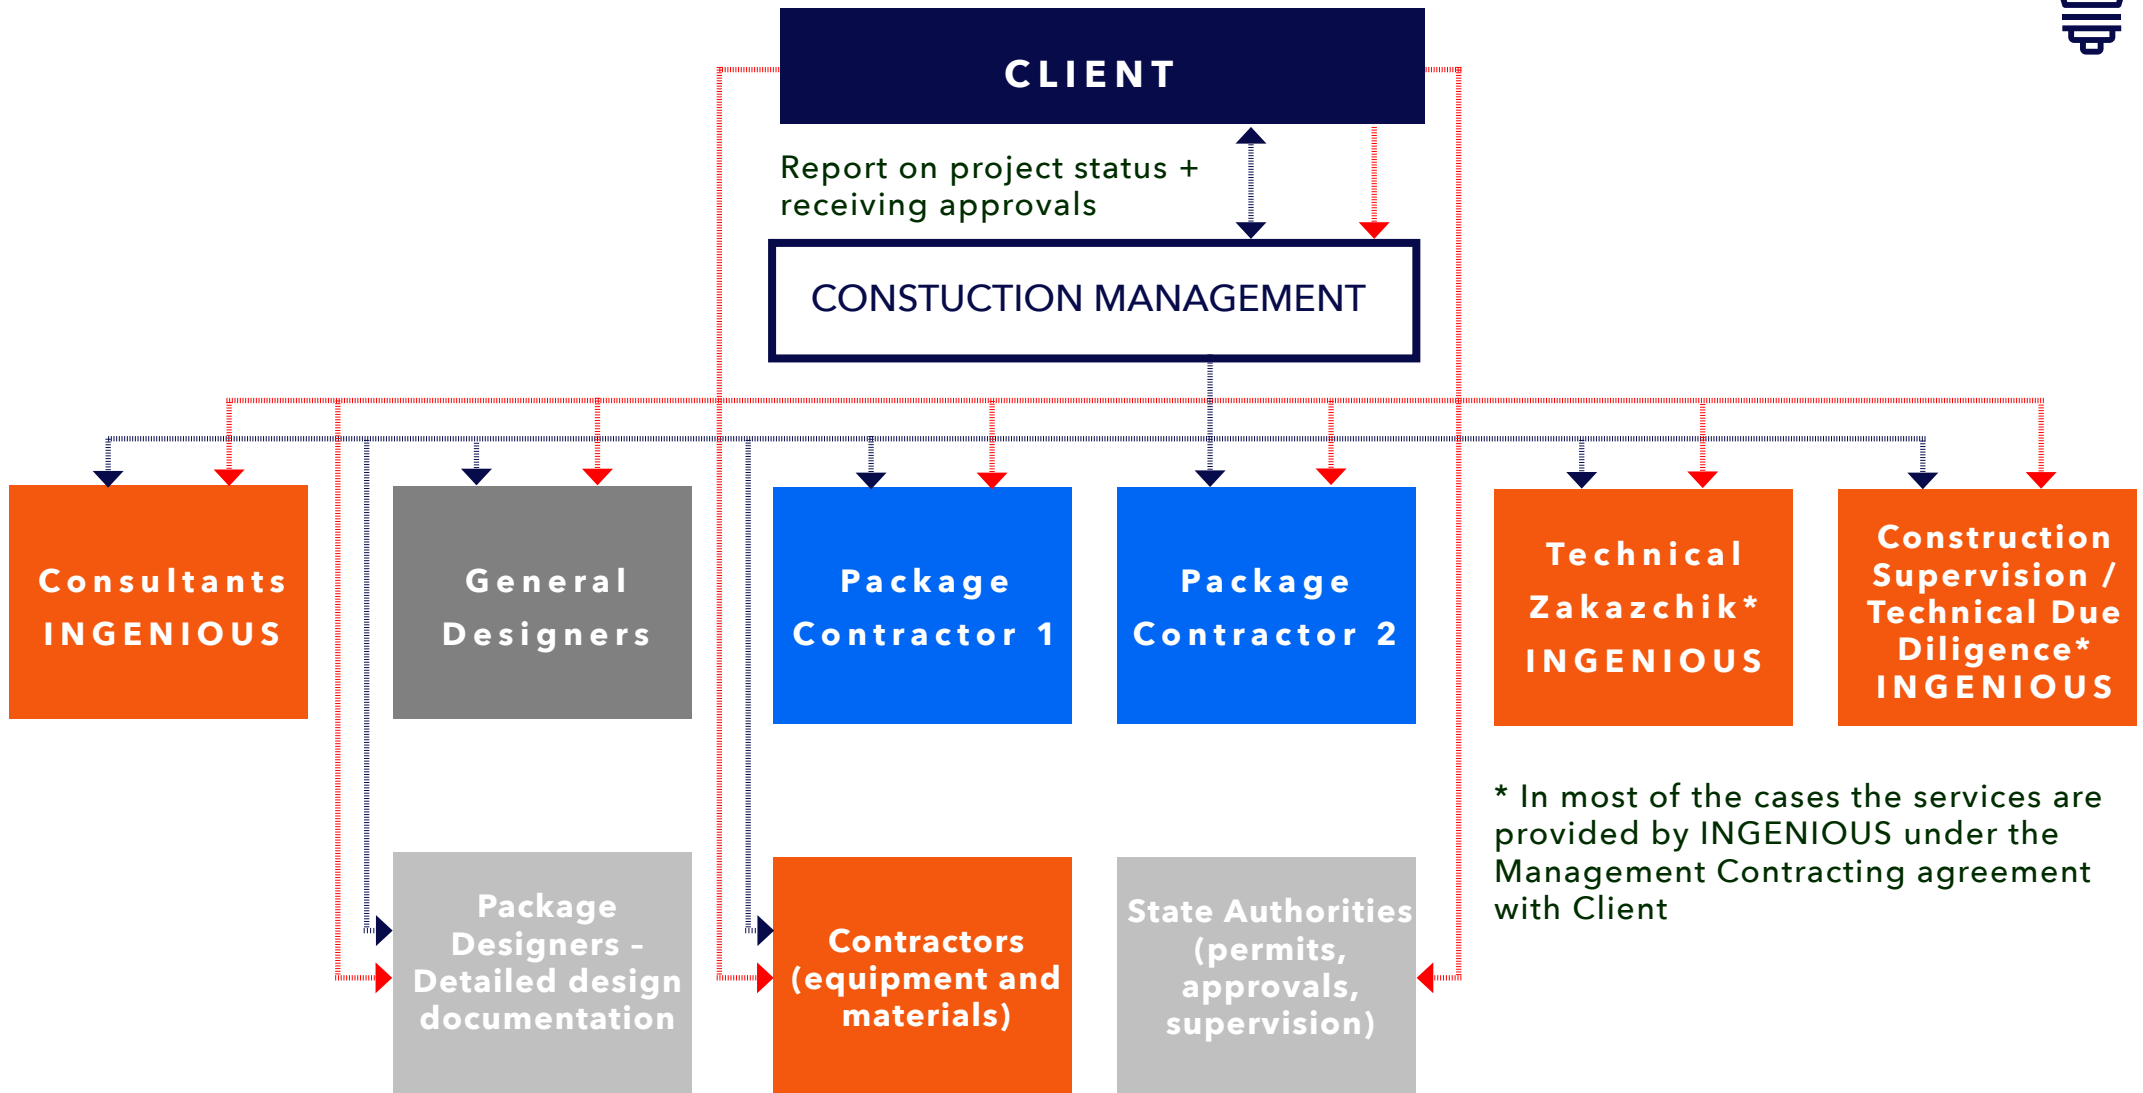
CLIENT

Report on project status + receiving approvals

CONSTUCTION MANAGEMENT

Consultants INGENIOUS

General Designers

Package Contractor 1

Package Contractor 2

Technical Zakazchik* INGENIOUS

Construction Supervision / Technical Due Diligence* INGENIOUS

* In most of the cases the services are provided by INGENIOUS under the Management Contracting agreement with Client

Package Designers - Detailed design documentation

Contractors (equipment and materials)

State Authorities (permits, approvals, supervision)